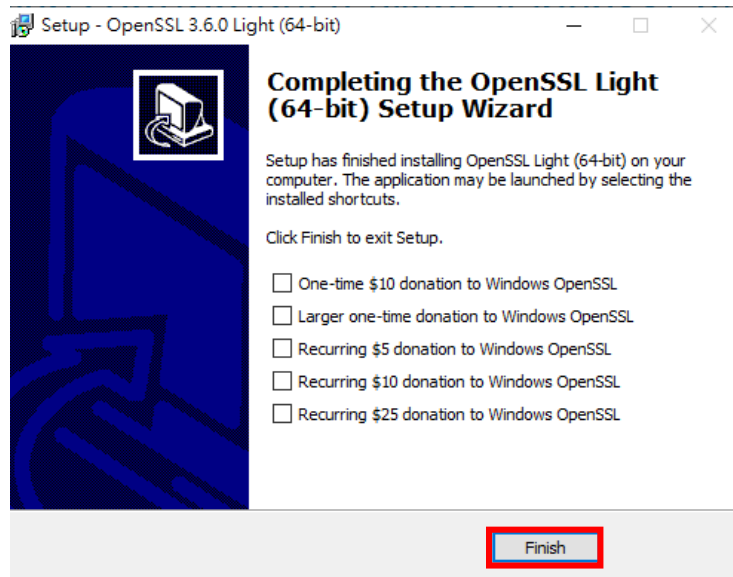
Setup - OpenSSL 3.6.0 Light (64-bit)

Completing the OpenSSL Light (64-bit) Setup Wizard

Setup has finished installing OpenSSL Light (64-bit) on your computer. The application may be launched by selecting the installed shortcuts.

Click Finish to exit Setup.

One-time \$10 donation to Windows OpenSSL

Larger one-time donation to Windows OpenSSL

Recurring \$5 donation to Windows OpenSSL

Recurring \$10 donation to Windows OpenSSL

Recurring \$25 donation to Windows OpenSSL

Finish